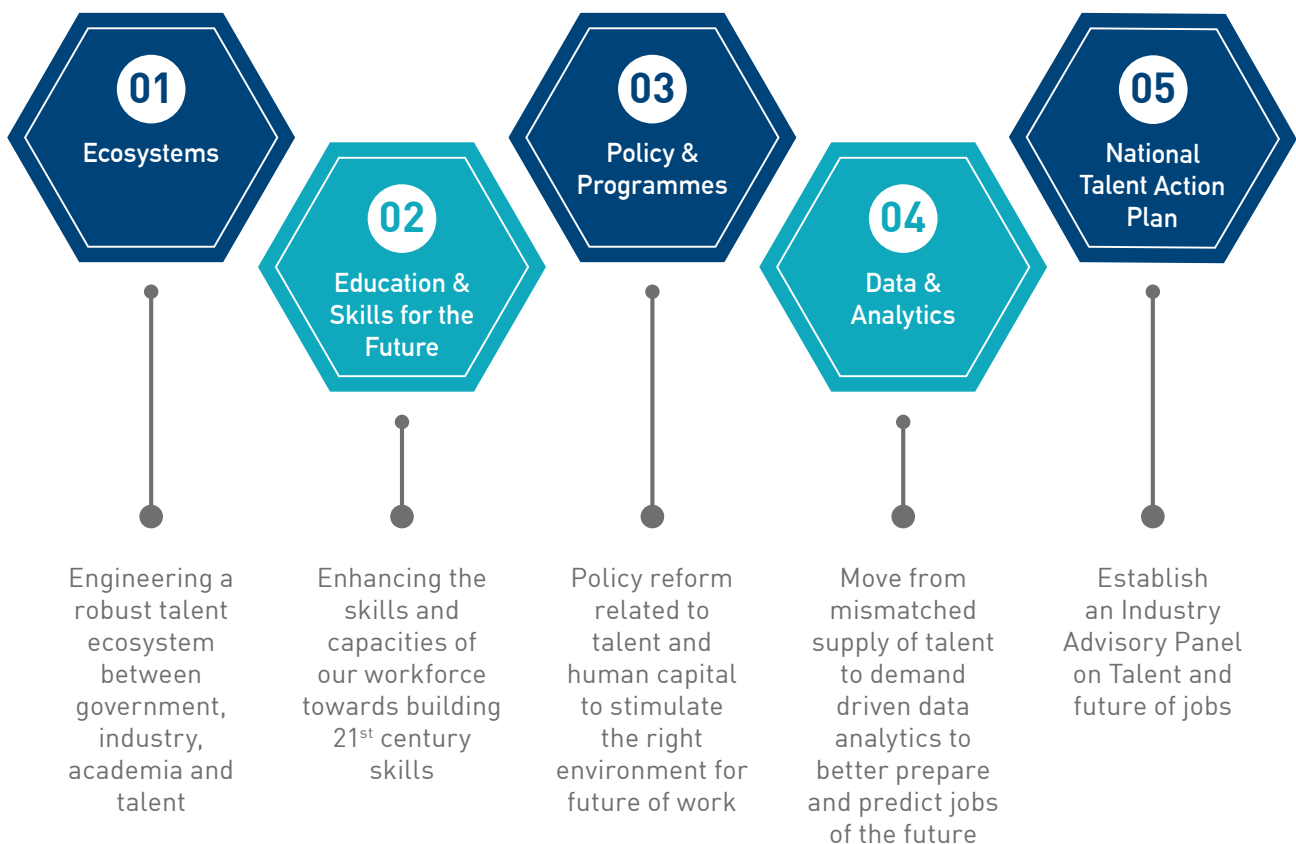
01
Ecosystems

Engineering a robust talent ecosystem between government, industry, academia and talent

02
Education & Skills for the Future

Enhancing the skills and capacities of our workforce towards building 21$^{st}$ century skills

03
Policy & Programmes

Policy reform related to talent and human capital to stimulate the right environment for future of work

04
Data & Analytics

Move from mismatched supply of talent to demand driven data analytics to better prepare and predict jobs of the future

05
National Talent Action Plan

Establish an Industry Advisory Panel on Talent and future of jobs